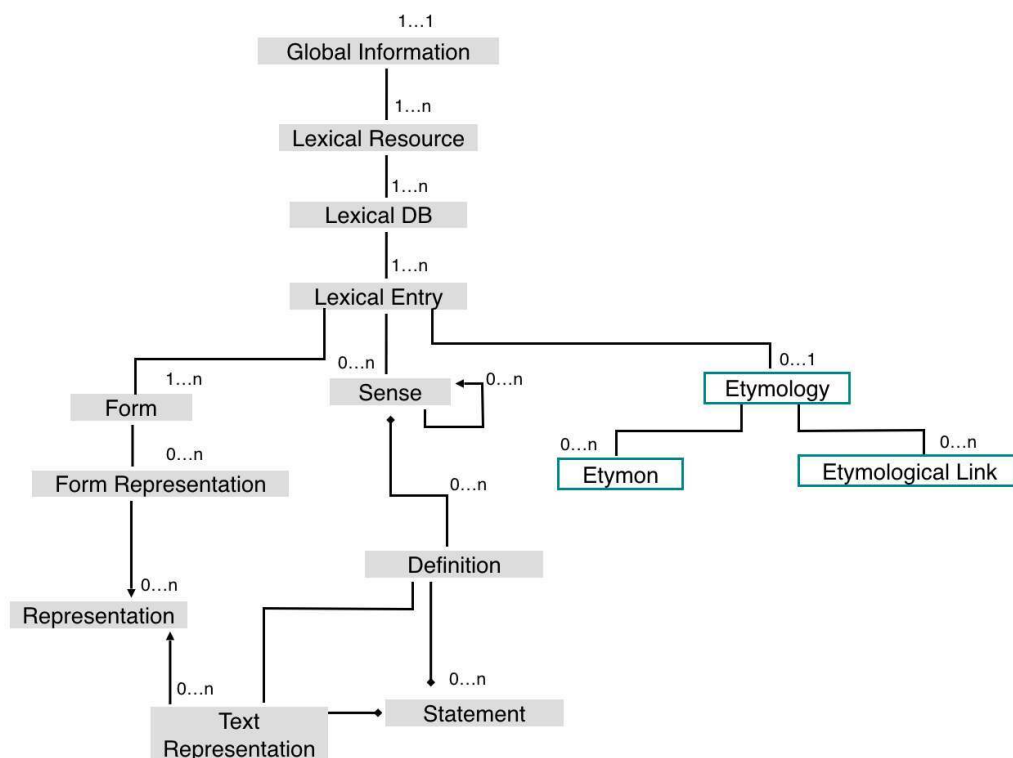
1…1
Global Information
1…n
Lexical Resource
1…n
Lexical DB
1…n
Lexical Entry
1…n
0…n
0…1
Form
Sense
0…n
Etymology
0…n
0…n
0…n
Form Representation
Etymon
Etymological Link
0…n
Definition
0…n
Representation
0…n
0…n
Text Representation
Statement